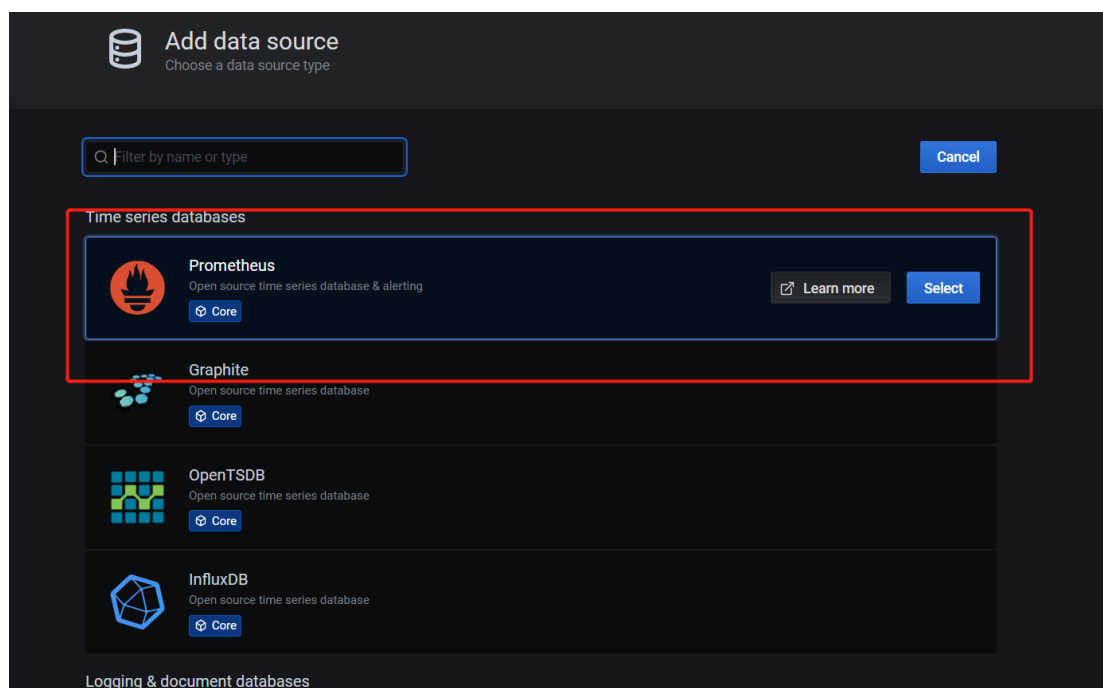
Add data source
Choose a data source type

Filter by name or type

Cancel

Time series databases

Prometheus
Open source time series database & alerting
Core

Learn more

Select

Graphite
Open source time series database
Core

OpenTSDB
Open source time series database
Core

InfluxDB
Open source time series database
Core

Logging & document databases